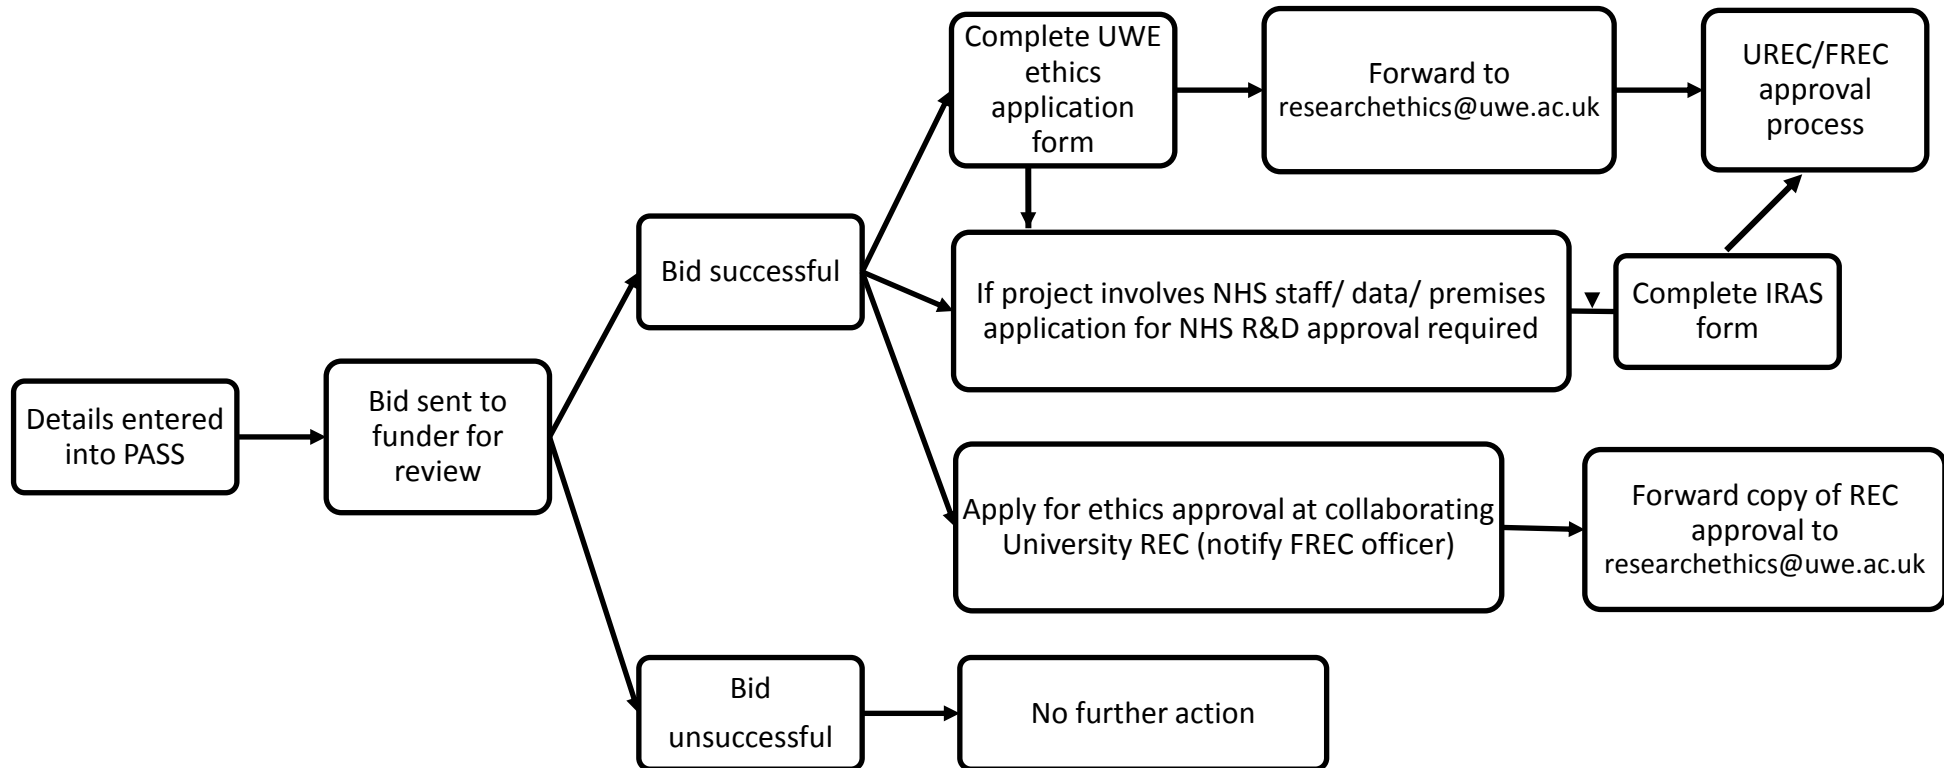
Details entered into PASS

Bid sent to funder for review

Bid successful

Complete UWE ethics application form

Forward to researchethics@uwe.ac.uk

UREC/FREC approval process

If project involves NHS staff/ data/ premises application for NHS R&D approval required

Complete IRAS form

Apply for ethics approval at collaborating University REC (notify FREC officer)

Forward copy of REC approval to researchethics@uwe.ac.uk

Bid unsuccessful

No further action